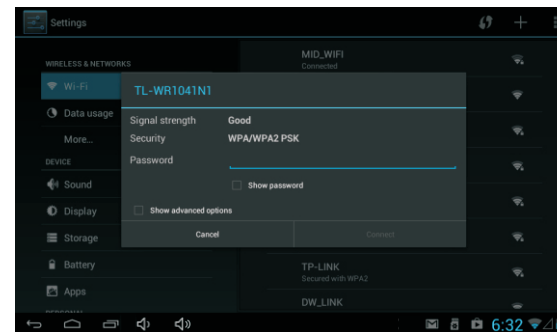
Settings

WIRELESS & NETWORKS
Wi-Fi
Data usage
More...
DEVICE
Sound
Display
Storage
Battery
Apps

MID_WIFI
Connected

TL-WR1041N1
Signal strength Good
Security WPA/WPA2 PSK
Password
Show password
Show advanced options
Cancel
Connect

TP-LINK
Secured with WPA2
DW_LINK

6:32